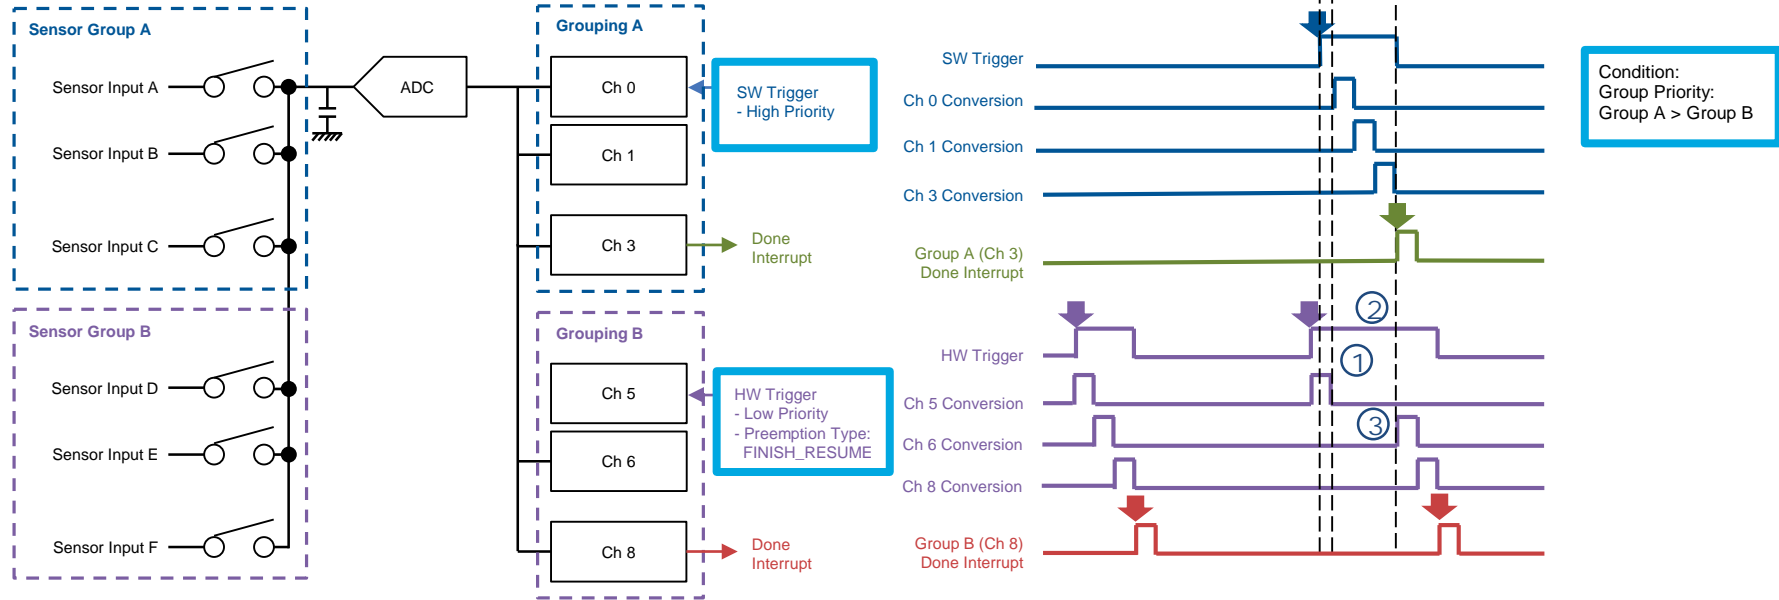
Sensor Group A

Sensor Input A

Sensor Input B

Sensor Input C

ADC

Grouping A

Ch 0

Ch 1

Ch 3

SW Trigger
- High Priority

Done
Interrupt

Sensor Group B

Sensor Input D

Sensor Input E

Sensor Input F

Grouping B

Ch 5

Ch 6

Ch 8

HW Trigger
- Low Priority
- Preemption Type:
FINISH_RESUME

Done
Interrupt

SW Trigger

Ch 0 Conversion

Ch 1 Conversion

Ch 3 Conversion

Group A (Ch 3)
Done Interrupt

HW Trigger

Ch 5 Conversion

Ch 6 Conversion

Ch 8 Conversion

Group B (Ch 8)
Done Interrupt

2

1

3

Condition:
Group Priority:
Group A > Group B